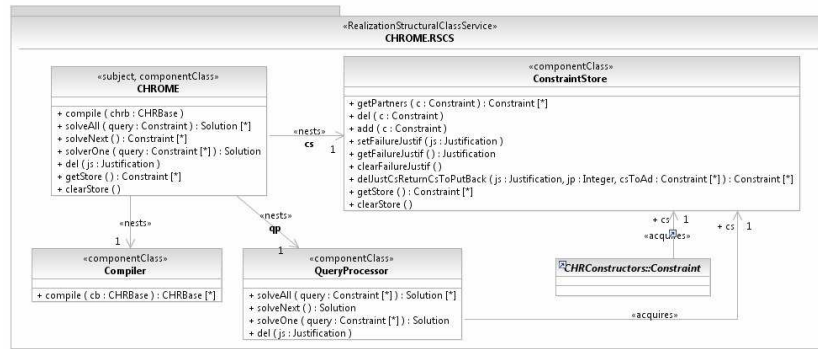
«RealizationStructuralClassService»
CHROME.RSCS

«subject, componentClass»
CHROME

+ compile ( chrb : CHRBase )
+ solveAll ( query : Constraint ) : Solution [*]
+ solveNext ( ) : Constraint [*]
+ solverOne ( query : Constraint [*] ) : Solution
+ del ( js : Justification )
+ getStore ( ) : Constraint [*]
+ clearStore ( )

«nests»
cs
1

«componentClass»
ConstraintStore

+ getPartners ( c : Constraint ) : Constraint [*]
+ del ( c : Constraint )
+ add ( c : Constraint )
+ setFailureJustif ( js : Justification )
+ getFailureJustif ( ) : Justification
+ clearFailureJustif ( )
+ delJustCsReturnCsToPutBack ( js : Justification, jp : Integer, csToAd : Constraint [*] ) : Constraint [*]
+ getStore ( ) : Constraint [*]
+ clearStore ( )

«nests»
1

«nests»
qp
1

+ cs 1
«acquires»

+ cs 1

«componentClass»
Compiler

+ compile ( cb : CHRBase ) : CHRBase [*]

«componentClass»
QueryProcessor

+ solveAll ( query : Constraint [*] ) : Solution [*]
+ solveNext ( ) : Solution
+ solveOne ( query : Constraint [*] ) : Solution
+ del ( js : Justification )

CHRConstructors::Constraint

«acquires»